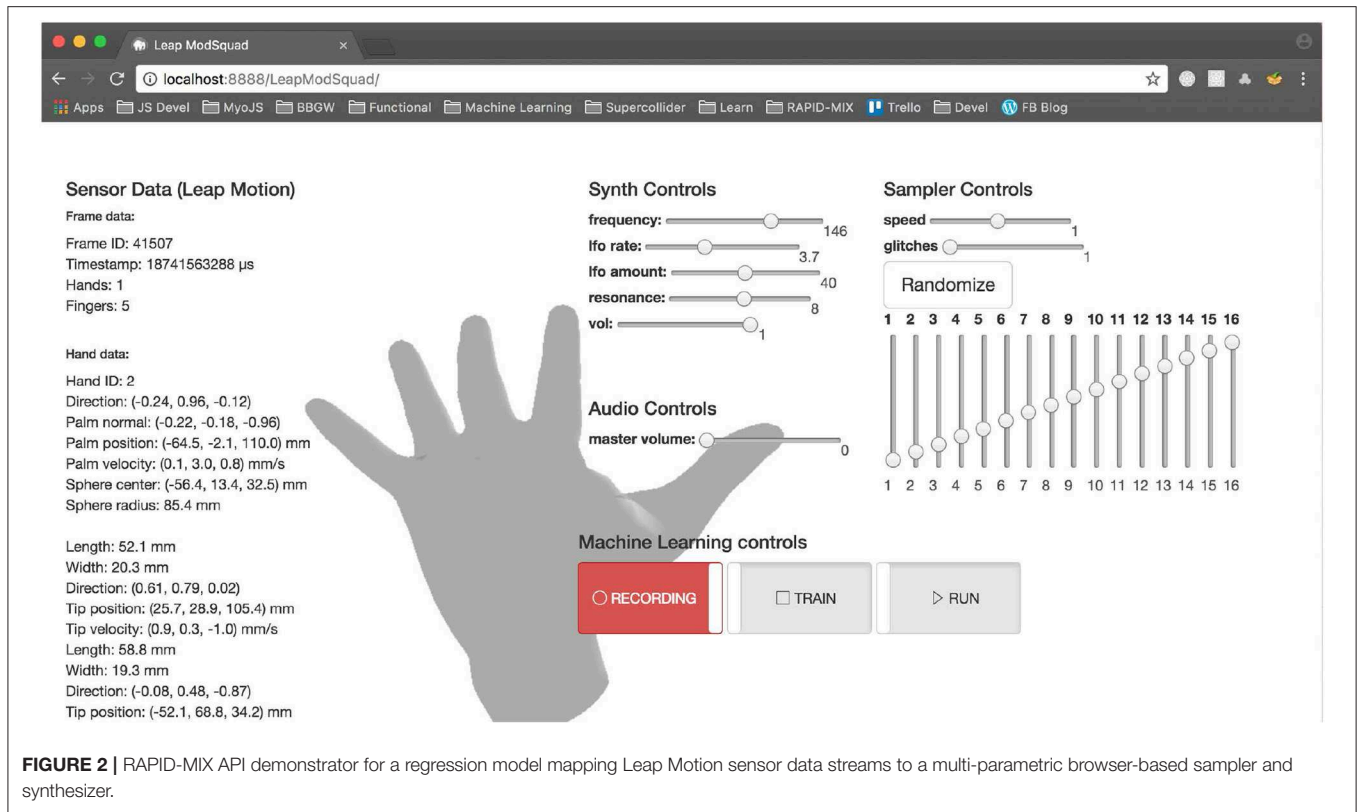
Leap ModSquad

localhost:8888/LeapModSquad/

Apps JS Devel MyoJS BBGW Functional Machine Learning Supercollider Learn RAPID-MIX Trello Devel FB Blog

Sensor Data (Leap Motion)

Frame data:

Frame ID: 41507
Timestamp: 18741563288 µs
Hands: 1
Fingers: 5

Hand data:

Hand ID: 2
Direction: (-0.24, 0.96, -0.12)
Palm normal: (-0.22, -0.18, -0.96)
Palm position: (-64.5, -2.1, 110.0) mm
Palm velocity: (0.1, 3.0, 0.8) mm/s
Sphere center: (-56.4, 13.4, 32.5) mm
Sphere radius: 85.4 mm

Length: 52.1 mm
Width: 20.3 mm
Direction: (0.61, 0.79, 0.02)
Tip position: (25.7, 28.9, 105.4) mm
Tip velocity: (0.9, 0.3, -1.0) mm/s
Length: 58.8 mm
Width: 19.3 mm
Direction: (-0.08, 0.48, -0.87)
Tip position: (-52.1, 68.8, 34.2) mm

Synth Controls

frequency: 146
lfo rate: 3.7
lfo amount: 40
resonance: 8
vol: 1

Audio Controls

master volume: 0

Sampler Controls

speed 1
glitches 1

Randomize

1 2 3 4 5 6 7 8 9 10 11 12 13 14 15 16

1 2 3 4 5 6 7 8 9 10 11 12 13 14 15 16

Machine Learning controls

RECORDING
TRAIN
RUN

FIGURE 2 | RAPID-MIX API demonstrator for a regression model mapping Leap Motion sensor data streams to a multi-parametric browser-based sampler and synthesizer.